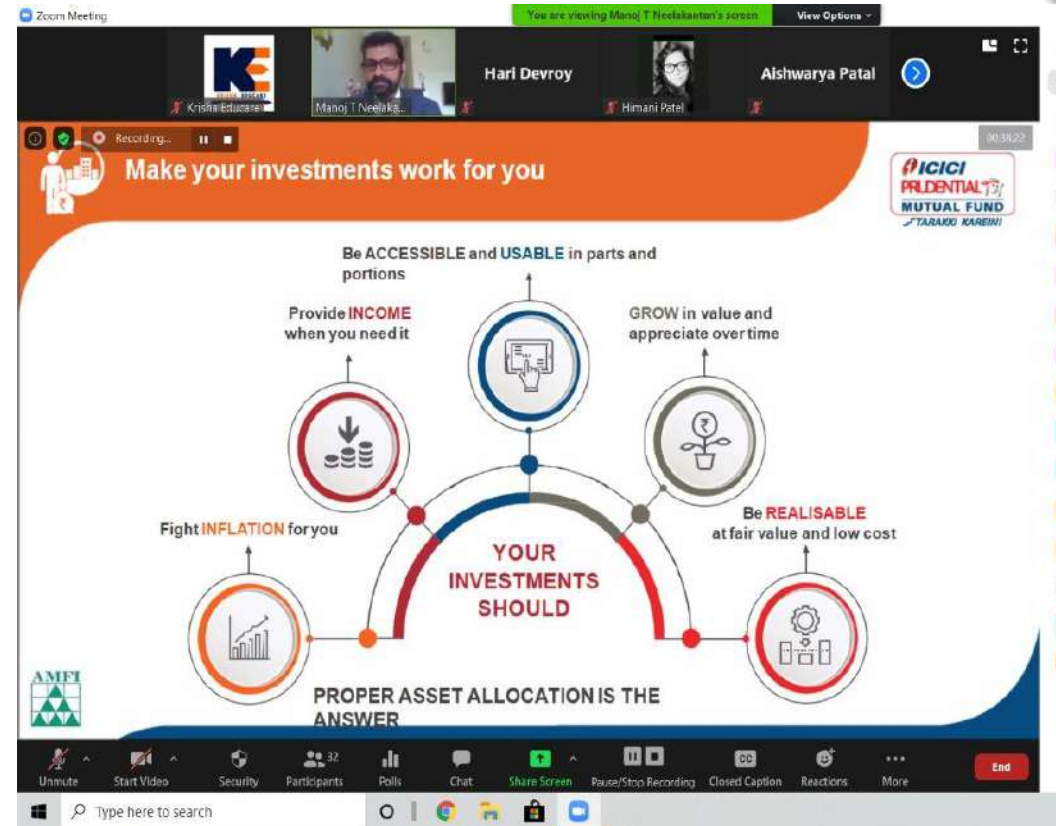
Zoom Meeting

You are viewing Manoj T Neelakantan's screen

View Options

Krishna Educare

Manoj T Neelaka...

Hari Devroy

Himani Patel

Aishwarya Patal

Recording...

00:38:22

Make your investments work for you

ICICI PRUDENTIAL MUTUAL FUND TARAKKI KAREIN!

Be ACCESSIBLE and USABLE in parts and portions

Provide INCOME when you need it

GROW in value and appreciate over time

Fight INFLATION for you

YOUR INVESTMENTS SHOULD

Be REALISABLE at fair value and low cost

AMFI

PROPER ASSET ALLOCATION IS THE ANSWER

Unmute

Start Video

Security

Participants 32

Polls

Chat

Share Screen

Pause/Stop Recording

Closed Caption

Reactions

More

End

Type here to search